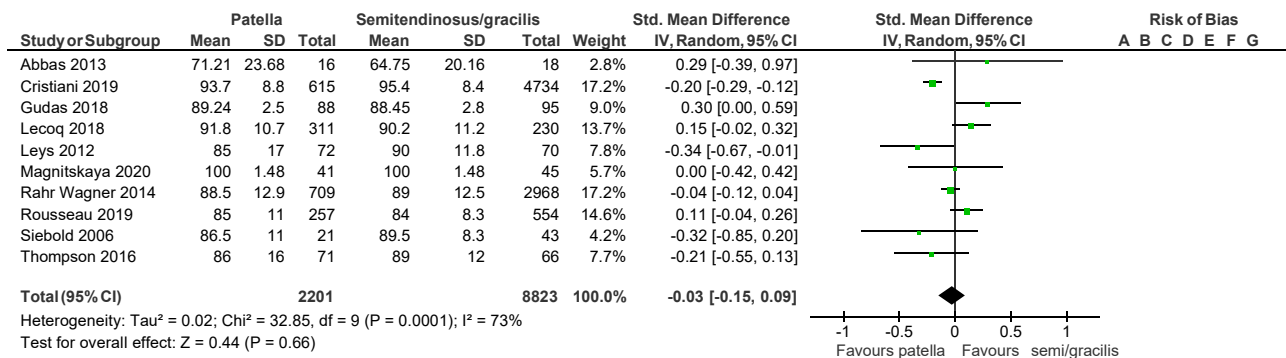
| Study or Subgroup | Patella Mean | Patella SD | Patella Total | Semitendinosus/gracilis Mean | Semitendinosus/gracilis SD | Semitendinosus/gracilis Total | Weight | Std. Mean Difference IV, Random, 95% CI |
|---|---|---|---|---|---|---|---|---|
| Abbas 2013 | 71.21 | 23.68 | 16 | 64.75 | 20.16 | 18 | 2.8% | 0.29 [-0.39, 0.97] |
| Cristiani 2019 | 93.7 | 8.8 | 615 | 95.4 | 8.4 | 4734 | 17.2% | -0.20 [-0.29, -0.12] |
| Gudas 2018 | 89.24 | 2.5 | 88 | 88.45 | 2.8 | 95 | 9.0% | 0.30 [0.00, 0.59] |
| Lecoq 2018 | 91.8 | 10.7 | 311 | 90.2 | 11.2 | 230 | 13.7% | 0.15 [-0.02, 0.32] |
| Leys 2012 | 85 | 17 | 72 | 90 | 11.8 | 70 | 7.8% | -0.34 [-0.67, -0.01] |
| Magnitskaya 2020 | 100 | 1.48 | 41 | 100 | 1.48 | 45 | 5.7% | 0.00 [-0.42, 0.42] |
| Rahr Wagner 2014 | 88.5 | 12.9 | 709 | 89 | 12.5 | 2968 | 17.2% | -0.04 [-0.12, 0.04] |
| Rousseau 2019 | 85 | 11 | 257 | 84 | 8.3 | 554 | 14.6% | 0.11 [-0.04, 0.26] |
| Siebold 2006 | 86.5 | 11 | 21 | 89.5 | 8.3 | 43 | 4.2% | -0.32 [-0.85, 0.20] |
| Thompson 2016 | 86 | 16 | 71 | 89 | 12 | 66 | 7.7% | -0.21 [-0.55, 0.13] |
| Total (95% CI) | | | 2201 | | | 8823 | 100.0% | -0.03 [-0.15, 0.09] |

Heterogeneity: Tau² = 0.02; Chi² = 32.85, df = 9 (P = 0.0001); I² = 73%
Test for overall effect: Z = 0.44 (P = 0.66)

Std. Mean Difference
IV, Random, 95% CI

Risk of Bias
A B C D E F G

-1 -0.5 0 0.5 1
Favours patella Favours semi/gracilis